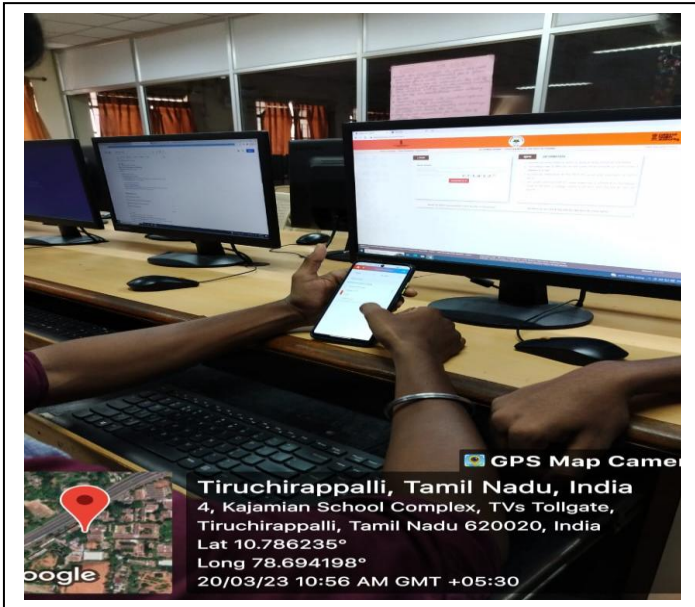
GPS Map Camer

Tiruchirappalli, Tamil Nadu, India
4, Kajamian School Complex, TVs Tollgate, Tiruchirappalli, Tamil Nadu 620020, India
Lat 10.786235°
Long 78.694198°
20/03/23 10:56 AM GMT +05:30

oogle